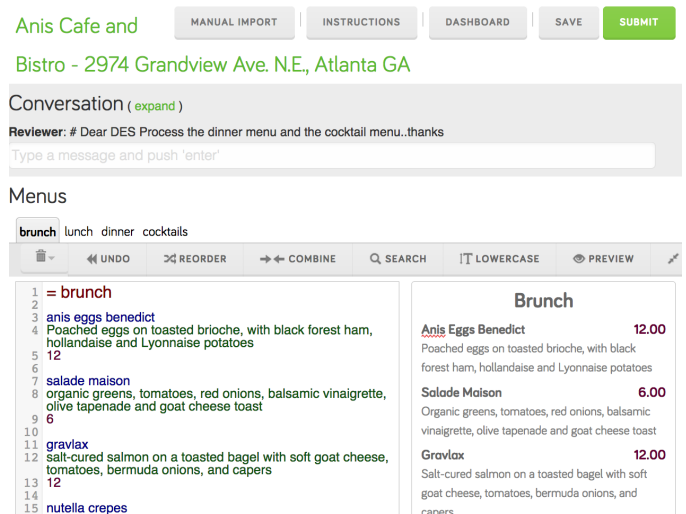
Anis Cafe and Bistro - 2974 Grandview Ave. N.E., Atlanta GA

MANUAL IMPORT INSTRUCTIONS DASHBOARD SAVE SUBMIT

Conversation ( expand )

Reviewer: # Dear DES Process the dinner menu and the cocktail menu..thanks

Type a message and push 'enter'

Menus

brunch lunch dinner cocktails

UNDO REORDER COMBINE SEARCH LOWERCASE PREVIEW

1 = brunch
2
3 anis eggs benedict
4 Poached eggs on toasted brioche, with black forest ham, hollandaise and Lyonnaise potatoes
5 12
6
7 salade maison
8 organic greens, tomatoes, red onions, balsamic vinaigrette, olive tapenade and goat cheese toast
9 6
10
11 gravlax
12 salt-cured salmon on a toasted bagel with soft goat cheese, tomatoes, bermuda onions, and capers
13 12
14
15 nutella crepes

Brunch

Anis Eggs Benedict 12.00
Poached eggs on toasted brioche, with black forest ham, hollandaise and Lyonnaise potatoes

Salade Maison 6.00
Organic greens, tomatoes, red onions, balsamic vinaigrette, olive tapenade and goat cheese toast

Gravlax 12.00
Salt-cured salmon on a toasted bagel with soft goat cheese, tomatoes, bermuda onions, and capers